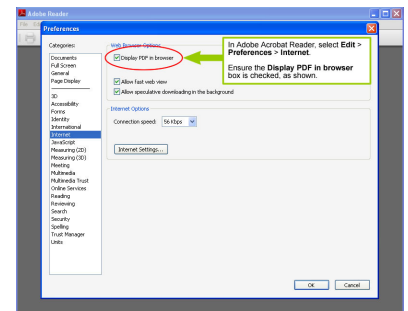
Adobe Reader

Preferences

Categories:

Documents
Full Screen
General
Page Display

3D
Accessibility
Forms
Identity
International
Internet
JavaScript
Measuring (2D)
Measuring (3D)
Meeting
Multimedia
Multimedia Trust
Online Services
Reading
Reviewing
Search
Security
Spelling
Trust Manager
Units

Web Browser Options

Display PDF in browser

Allow fast web view

Allow speculative downloading in the background

Internet Options

Connection speed: 56 Kbps

Internet Settings...

In Adobe Acrobat Reader, select **Edit > Preferences > Internet**.

Ensure the **Display PDF in browser** box is checked, as shown.

OK

Cancel